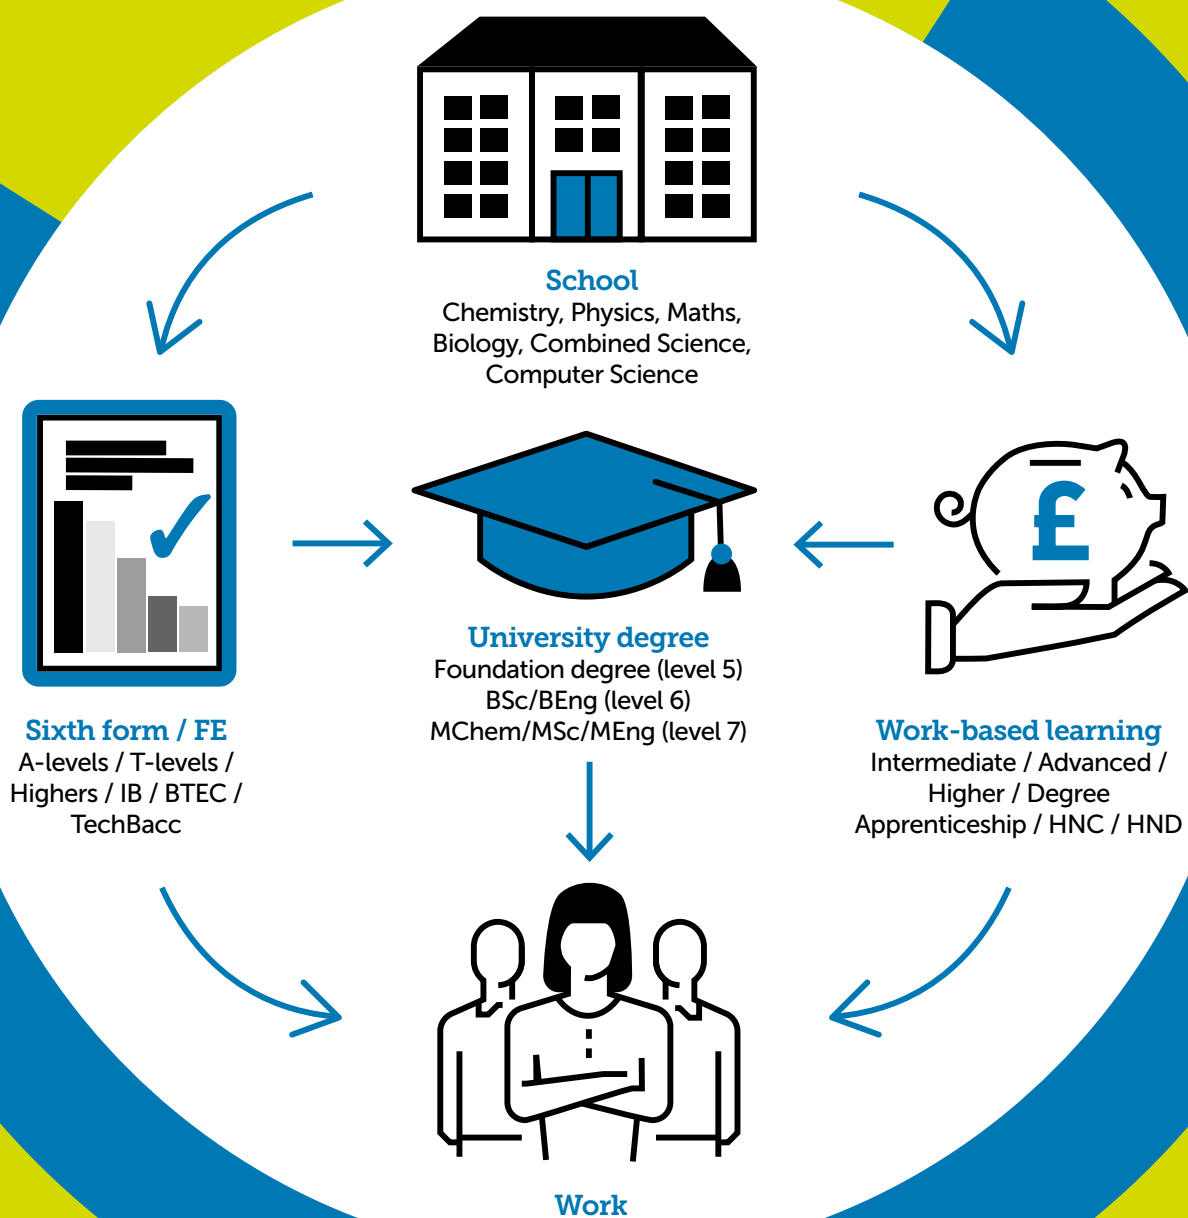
School
Chemistry, Physics, Maths, Biology, Combined Science, Computer Science

Sixth form / FE
A-levels / T-levels / Highers / IB / BTEC / TechBacc

University degree
Foundation degree (level 5)
BSc/BEng (level 6)
MChem/MSc/MEng (level 7)

£

Work-based learning
Intermediate / Advanced / Higher / Degree Apprenticeship / HNC / HND

Work